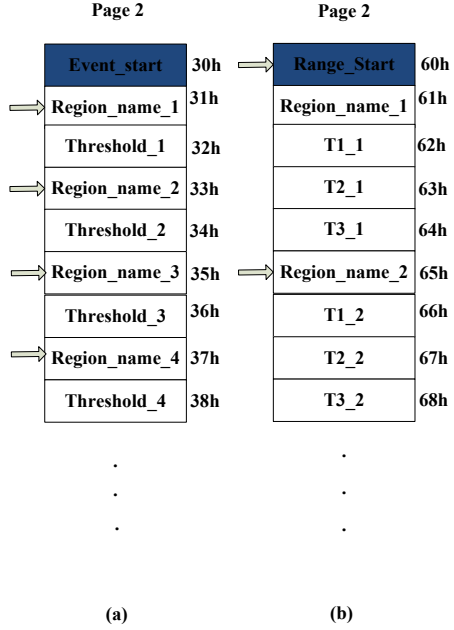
Page 2

Event_start 30h
Region_name_1 31h
Threshold_1 32h
Region_name_2 33h
Threshold_2 34h
Region_name_3 35h
Threshold_3 36h
Region_name_4 37h
Threshold_4 38h
.
.
.

(a)

Page 2

Range_Start 60h
Region_name_1 61h
T1_1 62h
T2_1 63h
T3_1 64h
Region_name_2 65h
T1_2 66h
T2_2 67h
T3_2 68h
.
.
.

(b)